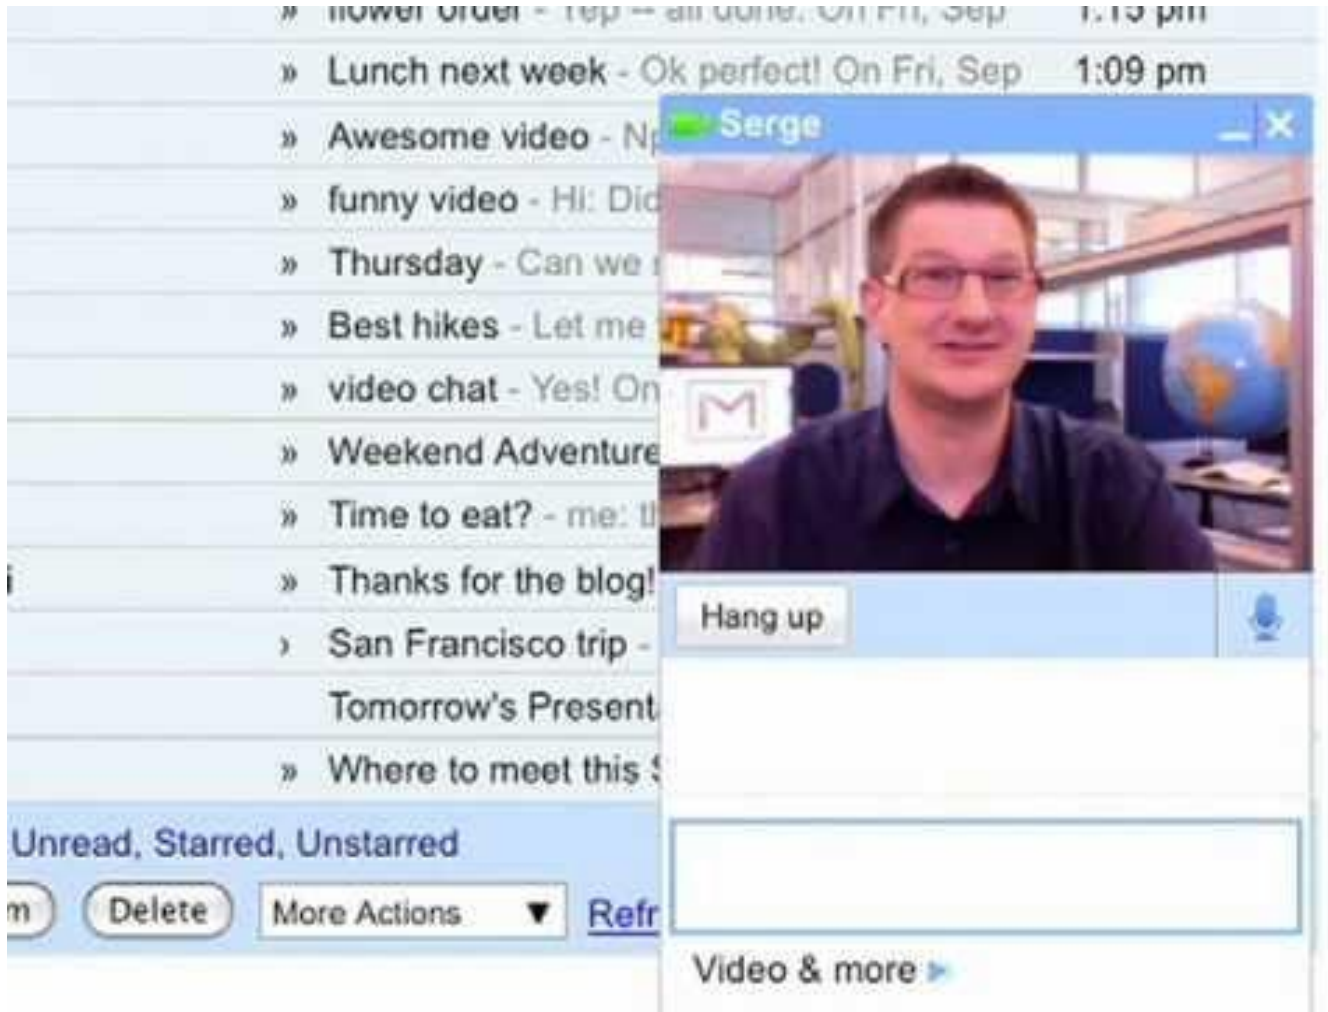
» flower order - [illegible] - all done. On Fri, Sep 1:15 pm
» Lunch next week - Ok perfect! On Fri, Sep 1:09 pm
» Awesome video - N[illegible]
» funny video - Hi: Did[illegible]
» Thursday - Can we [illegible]
» Best hikes - Let me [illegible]
» video chat - Yes! On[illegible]
» Weekend Adventure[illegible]
» Time to eat? - me: t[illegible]
» Thanks for the blog![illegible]
› San Francisco trip - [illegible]
Tomorrow's Present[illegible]
» Where to meet this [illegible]

Unread, Starred, Unstarred
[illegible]m Delete More Actions ▼ Refr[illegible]

Serge

M

Hang up

Video & more ►